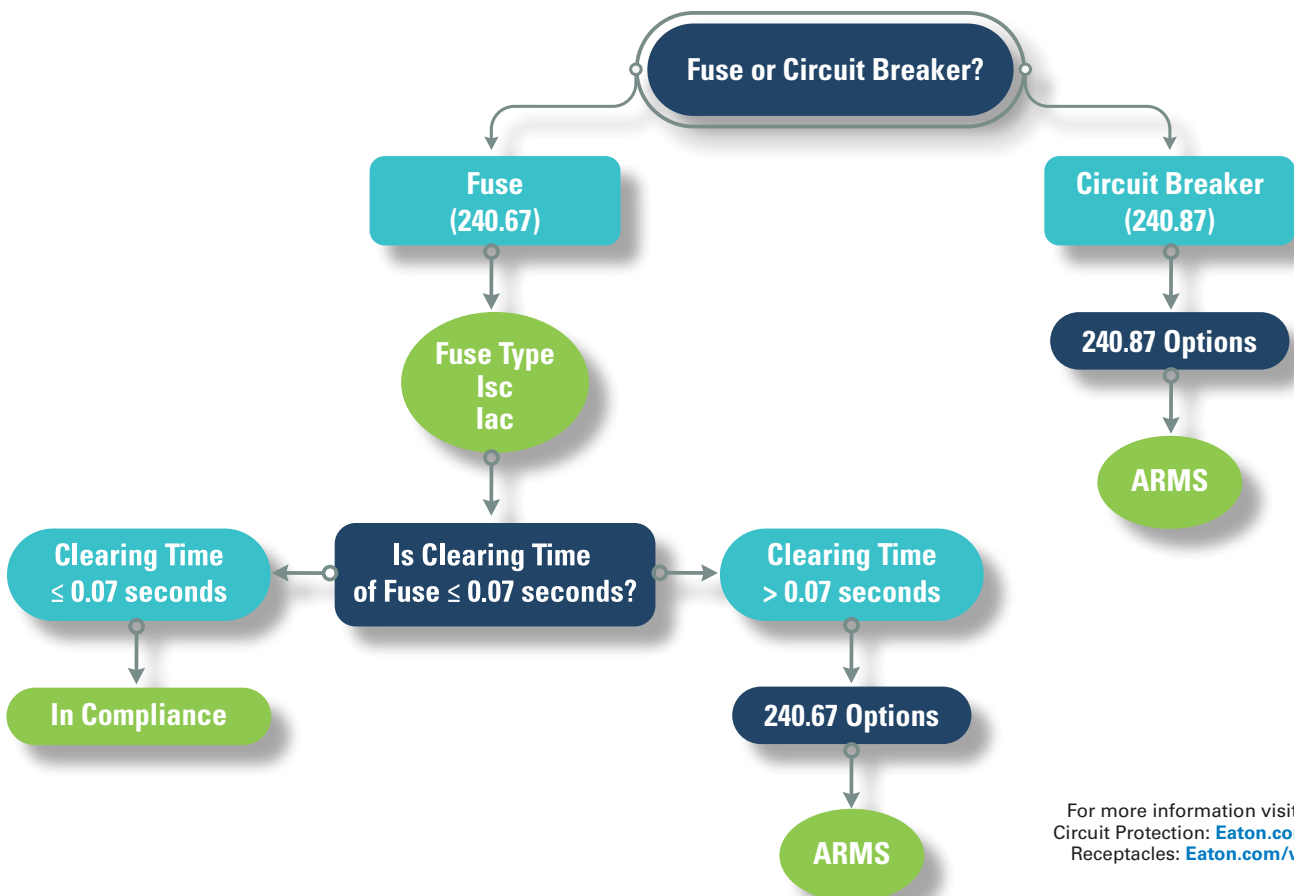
Fuse or Circuit Breaker?

Fuse
(240.67)

Circuit Breaker
(240.87)

Fuse Type
Isc
Iac

240.87 Options

ARMS

Clearing Time
≤ 0.07 seconds

Is Clearing Time
of Fuse ≤ 0.07 seconds?

Clearing Time
> 0.07 seconds

In Compliance

240.67 Options

ARMS

For more information visit
Circuit Protection: Eaton.co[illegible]
Receptacles: Eaton.com/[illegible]